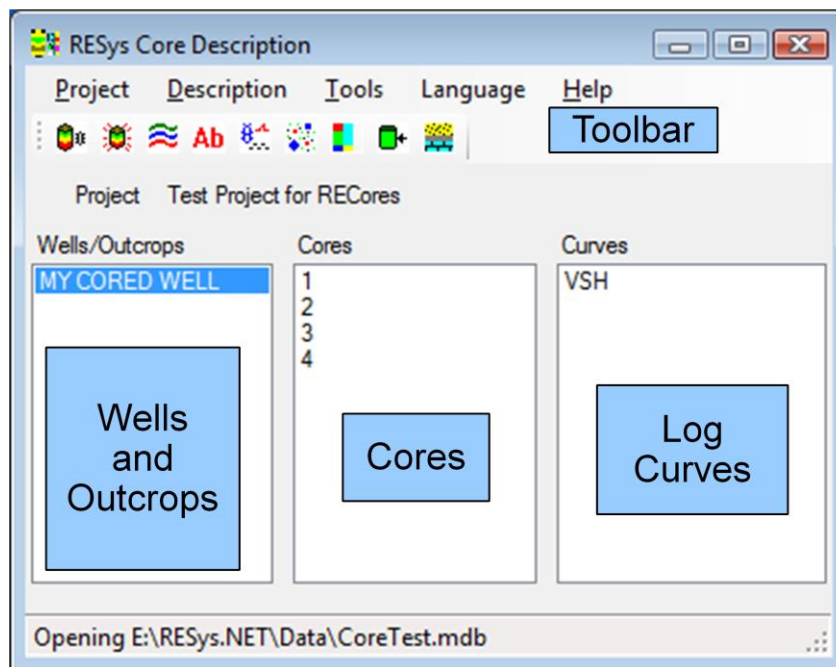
RESys Core Description

Project Description Tools Language Help

Ab

Toolbar

Project Test Project for RECores

Wells/Outcrops

MY CORED WELL

Wells and Outcrops

Cores

1
2
3
4

Cores

Curves

VSH

Log Curves

Opening E:\RESys.NET\Data\CoreTest.mdb